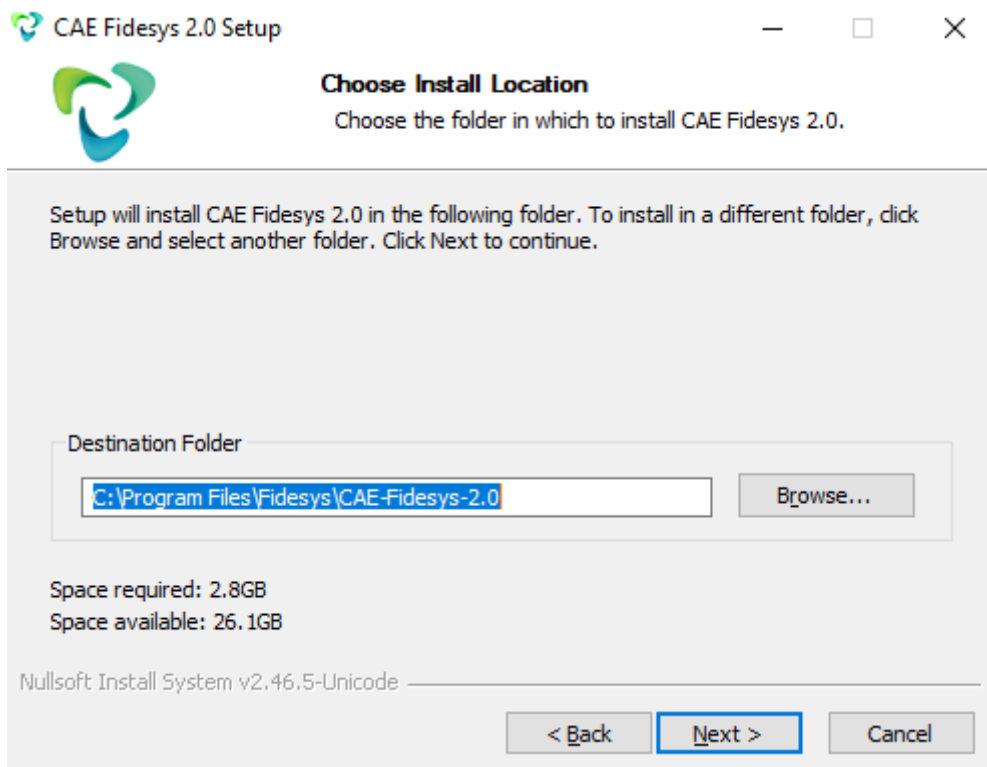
CAE Fidesys 2.0 Setup

Choose Install Location

Choose the folder in which to install CAE Fidesys 2.0.

Setup will install CAE Fidesys 2.0 in the following folder. To install in a different folder, click Browse and select another folder. Click Next to continue.

Destination Folder

C:\Program Files\Fidesys\CAE-Fidesys-2.0

Browse...

Space required: 2.8GB
Space available: 26.1GB

Nullsoft Install System v2.46.5-Unicode

< Back

Next >

Cancel